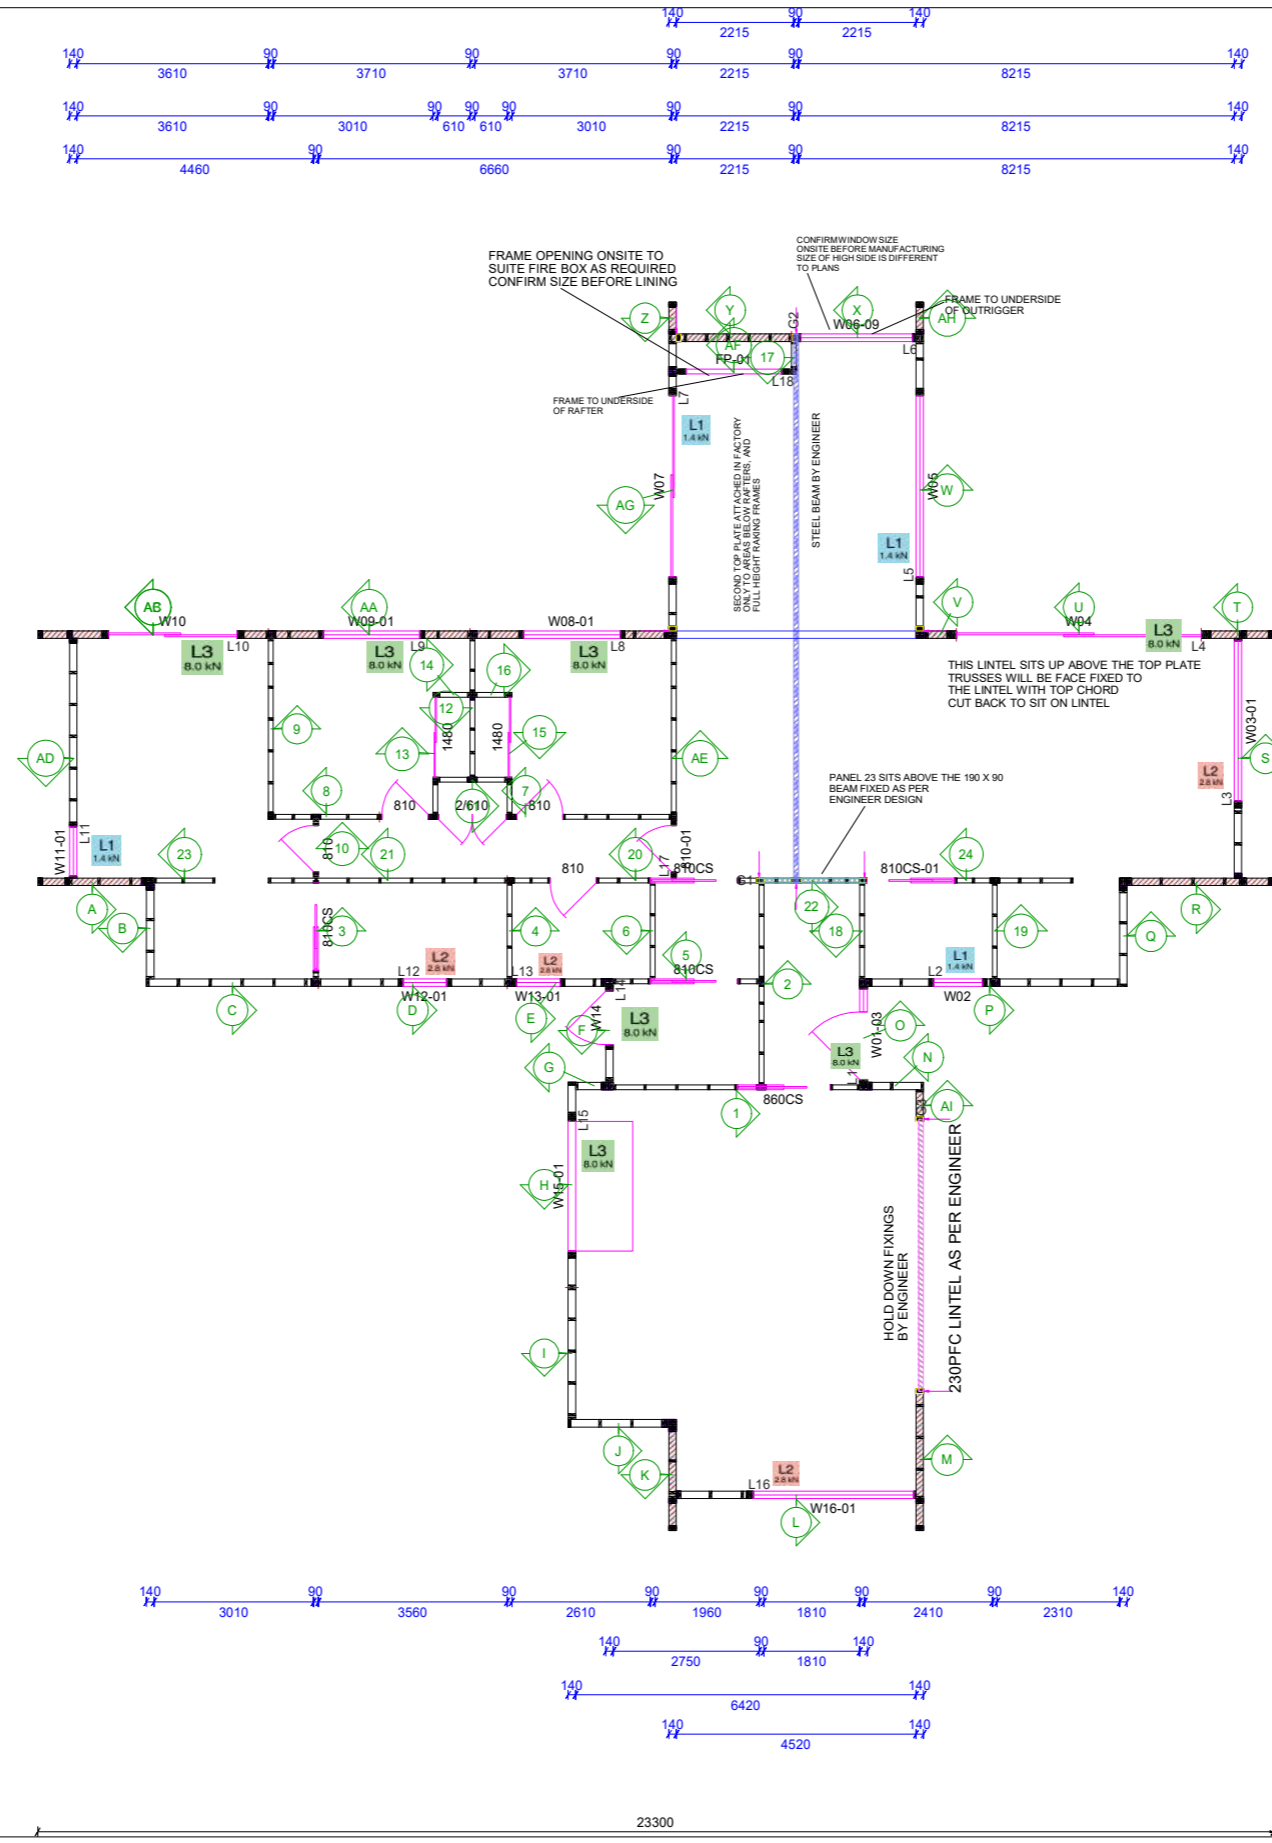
140 90 140
2215 2215

140 90 90 90 90 140
3610 3710 3710 2215 8215

140 90 90 90 90 90 90 140
3610 3010 610 610 3010 2215 8215

140 90 90 90 140
4460 6660 2215 8215

FRAME OPENING ONSITE TO SUITE FIRE BOX AS REQUIRED CONFIRM SIZE BEFORE LINING

CONFIRM WINDOW SIZE ONSITE BEFORE MANUFACTURING SIZE OF HIGH SIDE IS DIFFERENT TO PLANS

FRAME TO UNDERSIDE OF OUTRIGGER

Z Y AF FP-01 17 L18 G2 X W06-09 AH L6

FRAME TO UNDERSIDE OF RAFTER

L7 L1 1.4 kN

SECOND TOP PLATE ATTACHED IN FACTORY ONLY TO AREAS BELOW RAFTERS, AND FULL HEIGHT RAKING FRAMES

STEEL BEAM BY ENGINEER

AG W07 W05 W L1 1.4 kN L5 V

AB W10 AA W09-01 W08-01 U W04 T
L3 8.0 kN L10 L3 8.0 kN L9 L3 8.0 kN L8 L3 8.0 kN L4

THIS LINTEL SITS UP ABOVE THE TOP PLATE TRUSSES WILL BE FACE FIXED TO THE LINTEL WITH TOP CHORD CUT BACK TO SIT ON LINTEL

14 16 12 9 13 1480 1480 15 AE AD W03-01 S L2 2.8 kN L3

PANEL 23 SITS ABOVE THE 190 X 90 BEAM FIXED AS PER ENGINEER DESIGN

8 7 810 2/610 810 W11-01 L11 L1 1.4 kN 23 810 10 21 20 L17 810-01 810CS G1 810CS-01 24

A B 3 810CS 4 6 5 810CS 22 18 19 Q R
L12 L2 2.8 kN L13 L2 2.8 kN L14 L1 1.4 kN L2 2
C D W12-01 W13-01 E F W14 L3 8.0 kN W02 P
O W01-03 L3 8.0 kN L1 N
G 1 860CS AI C1
L15 L3 8.0 kN H W15-01

HOLD DOWN FIXINGS BY ENGINEER

230PFC LINTEL AS PER ENGINEER

I J K M L2 2.8 kN L16 W16-01 L

140 90 90 90 90 90 90 140
3010 3560 2610 1960 1810 2410 2310

140 90 140
2750 1810

140 140
6420

140 140
4520

23300